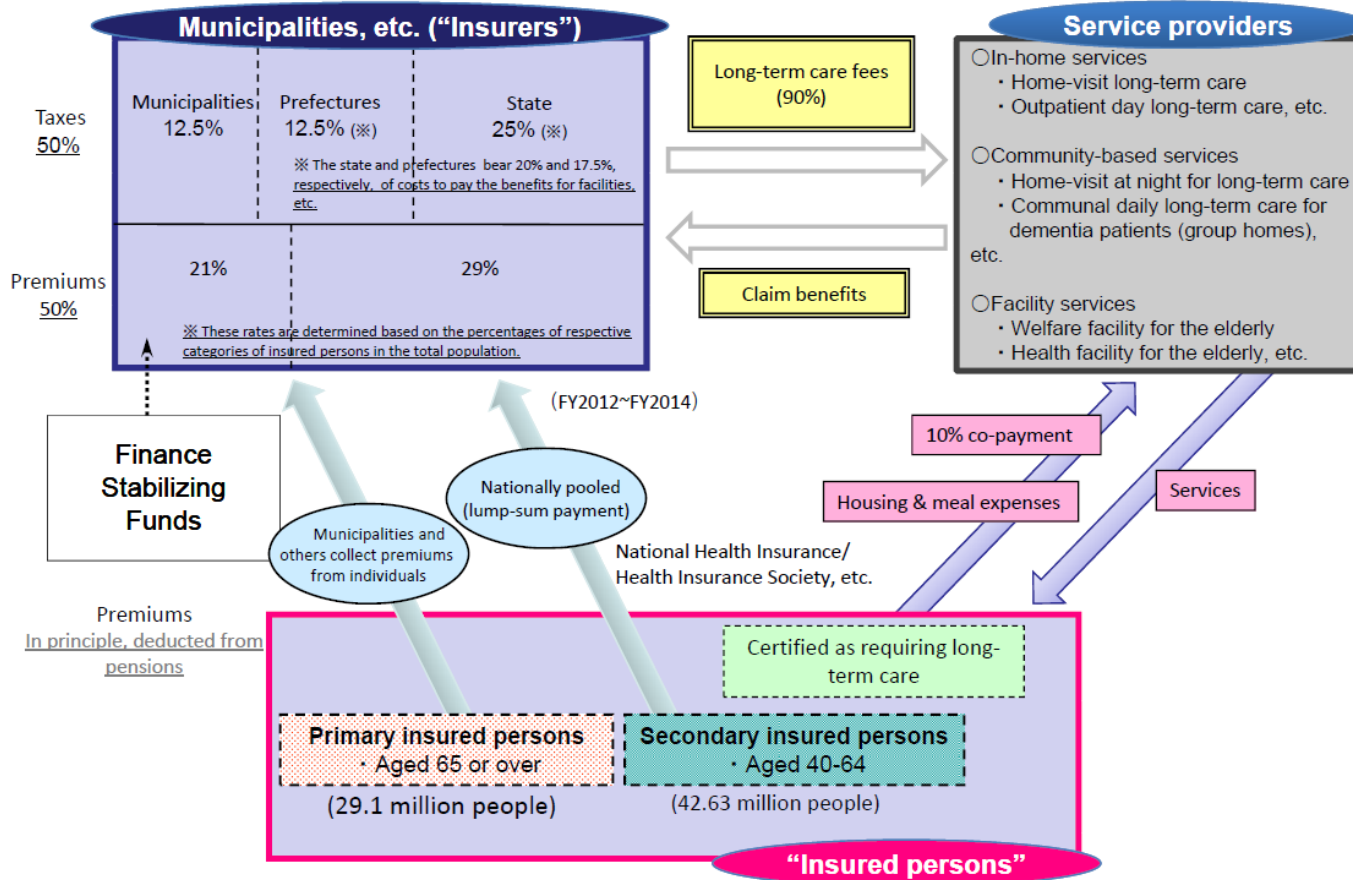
Municipalities, etc. (“Insurers”)

Taxes
50%

Municipalities
12.5%

Prefectures
12.5% (※)

State
25% (※)

※ The state and prefectures bear 20% and 17.5%, respectively, of costs to pay the benefits for facilities, etc.

Premiums
50%

21%

29%

※ These rates are determined based on the percentages of respective categories of insured persons in the total population.

(FY2012~FY2014)

Long-term care fees
(90%)

Claim benefits

Service providers

○In-home services
・Home-visit long-term care
・Outpatient day long-term care, etc.

○Community-based services
・Home-visit at night for long-term care
・Communal daily long-term care for dementia patients (group homes), etc.

○Facility services
・Welfare facility for the elderly
・Health facility for the elderly, etc.

Finance Stabilizing Funds

Nationally pooled
(lump-sum payment)

Municipalities and others collect premiums from individuals

National Health Insurance/
Health Insurance Society, etc.

10% co-payment

Housing & meal expenses

Services

Premiums
In principle, deducted from pensions

Certified as requiring long-term care

Primary insured persons
・Aged 65 or over
(29.1 million people)

Secondary insured persons
・Aged 40-64
(42.63 million people)

“Insured persons”